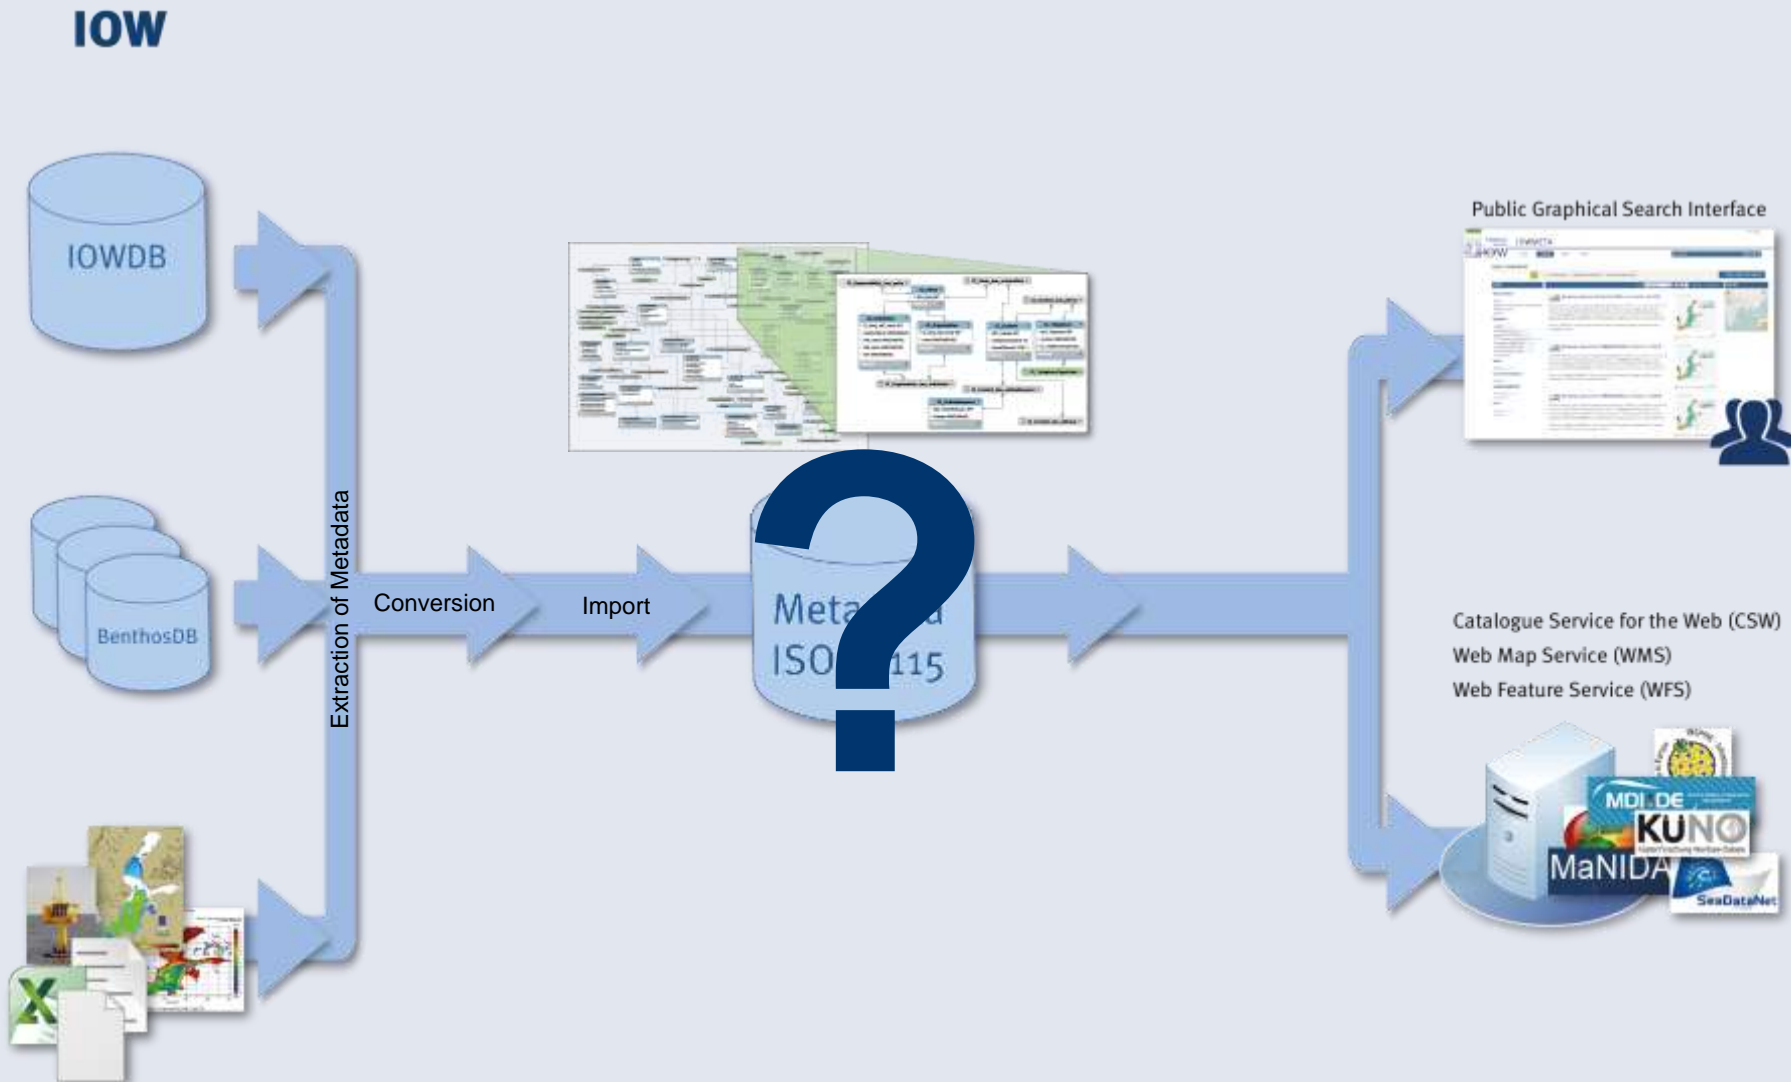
IOW

IOWDB

BenthosDB

Extraction of Metadata

Conversion

Import

Meta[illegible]a
ISO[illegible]115

?

Public Graphical Search Interface

IOW

Catalogue Service for the Web (CSW)
Web Map Service (WMS)
Web Feature Service (WFS)

MDI.DE

KUNO

MaNIDA

SeaDataNet